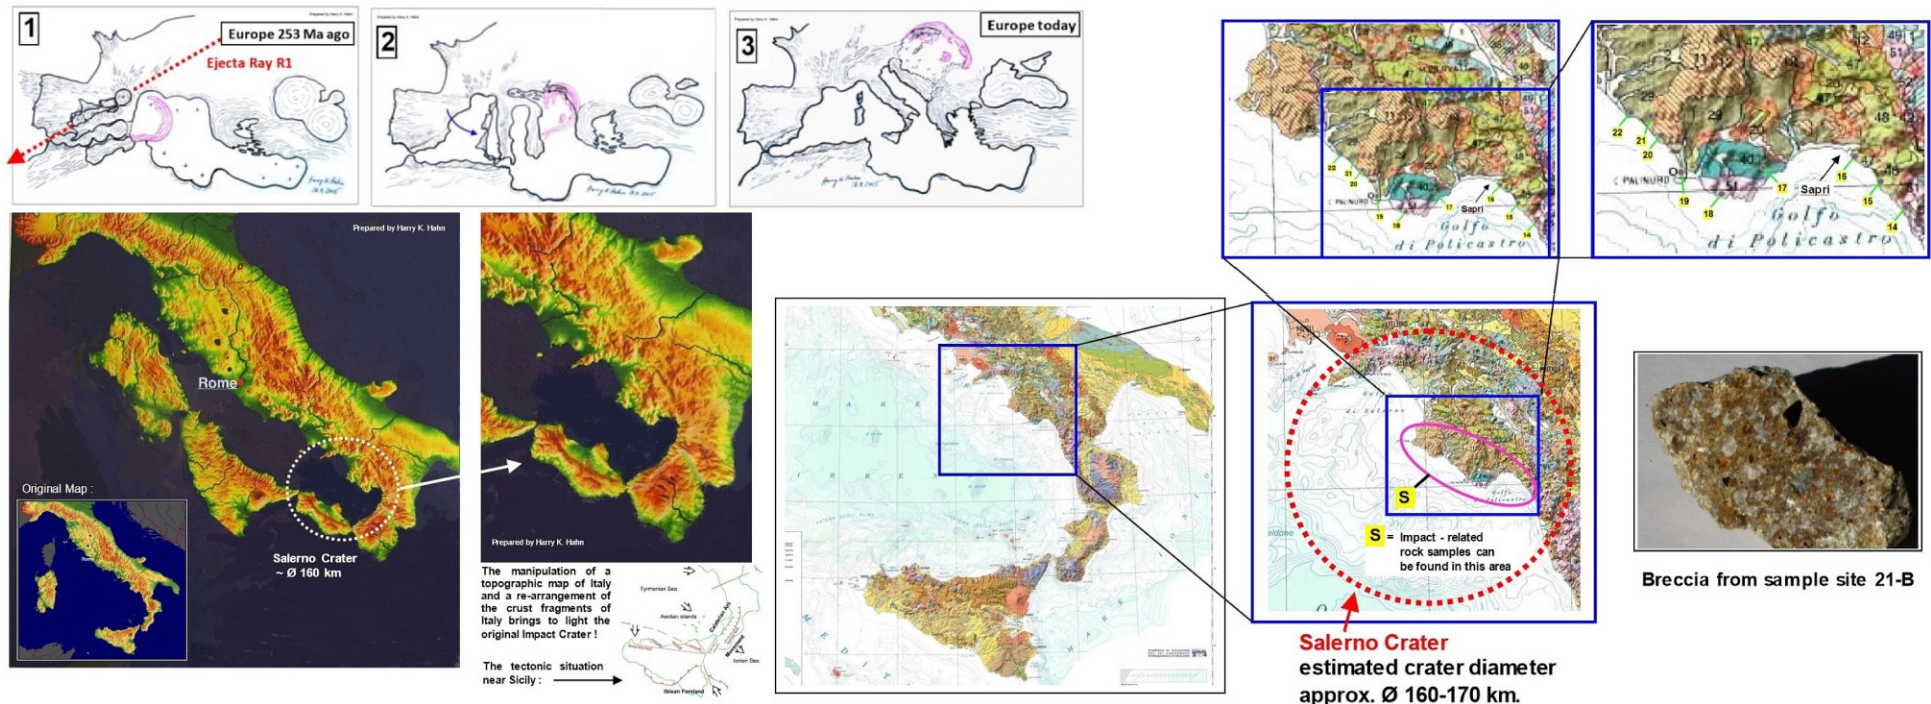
1

Prepared by Harry K. Hahn

Europe 253 Ma ago

Ejecta Ray R1

2

Prepared by Harry K. Hahn

3

Prepared by Harry K. Hahn

Europe today

Prepared by Harry K. Hahn

Rome

Original Map :

Salerno Crater
~ Ø 160 km

Prepared by Harry K. Hahn

The manipulation of a topographic map of Italy and a re-arrangement of the crust fragments of Italy brings to light the original Impact Crater !

The tectonic situation near Sicily :

Tyrrhenian Sea

Aeolian islands

Ionian Sea

Iblean Foreland

M A R E

T I R R E N O

M E D I

M A R E

PALINURO

Sapri

Golfo di Policastro

22 21 20 19 18 17 16 15 14

PALINURO

Sapri

Golfo di Policastro

22 21 20 19 18 17 16 15 14

di Salerno

S

S = Impact - related rock samples can be found in this area

Salerno Crater
estimated crater diameter approx. Ø 160-170 km.

Breccia from sample site 21-B